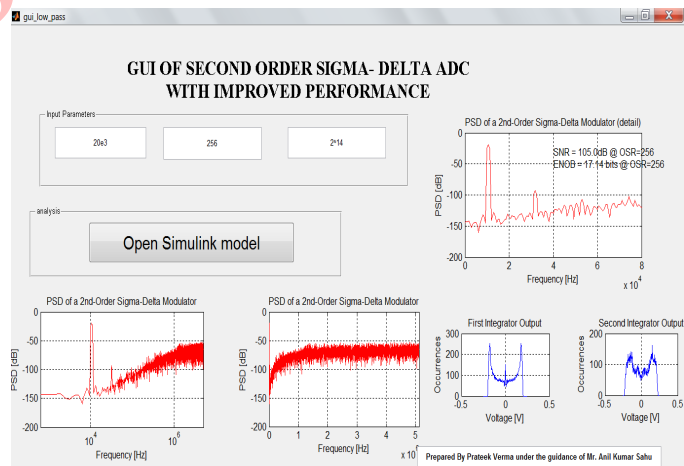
gui_low_pass

GUI OF SECOND ORDER SIGMA- DELTA ADC WITH IMPROVED PERFORMANCE

Input Parameters

20e3

256

2^14

analysis

Open Simulink model

PSD of a 2nd-Order Sigma-Delta Modulator (detail)

SNR = 105.0dB @ OSR=256
ENOB = 17.14 bits @ OSR=256

PSD [dB]

0
-50
-100
-150
-200

0 2 4 6 8

Frequency [Hz]

x $10^4$

PSD of a 2nd-Order Sigma-Delta Modulator

PSD [dB]

0
-50
-100
-150
-200

$10^4$ $10^6$

Frequency [Hz]

PSD of a 2nd-Order Sigma-Delta Modulator

PSD [dB]

0
-50
-100
-150
-200

0 1 2 3 4 5

Frequency [Hz]

x 10

First Integrator Output

Occurrences

200
100
0

-0.5 0 0.5

Voltage [V]

Second Integrator Output

Occurrences

200
100
0

-0.5 0 0.5

Voltage [V]

Prepared By Prateek Verma under the guidance of Mr. Anil Kumar Sahu